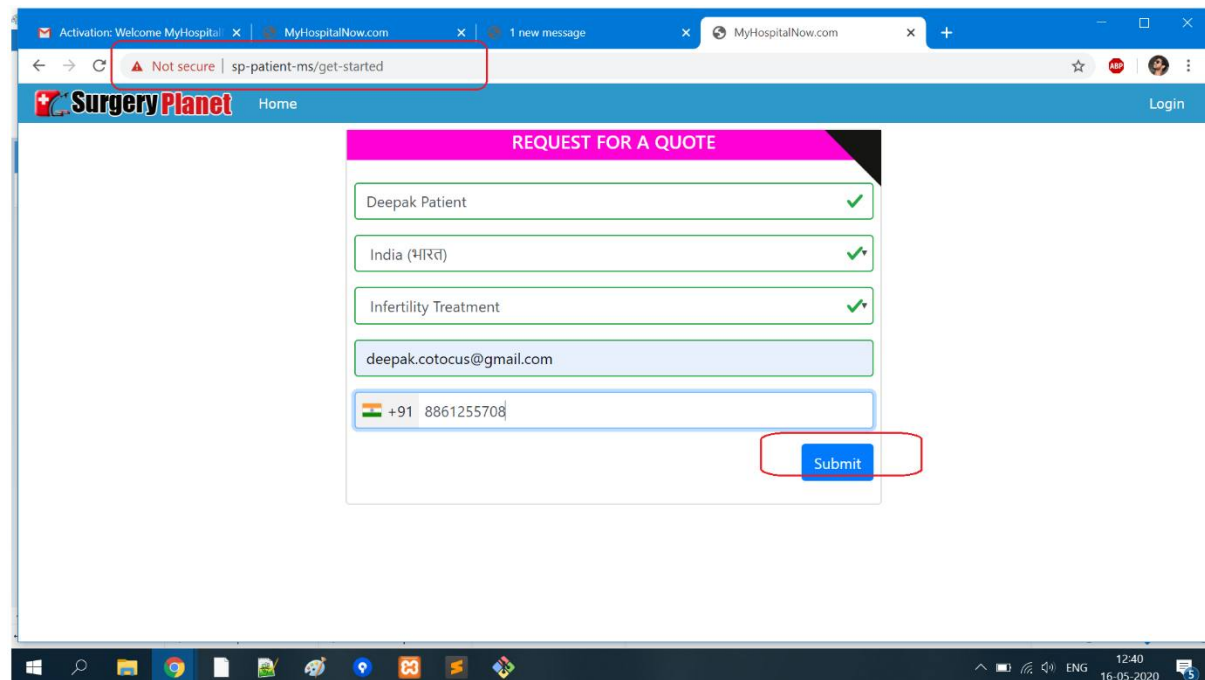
Activation: Welcome MyHospital ×
MyHospitalNow.com ×
1 new message ×
MyHospitalNow.com ×
+

Not secure | sp-patient-ms/get-started

ABP

Surgery Planet
Home
Login

REQUEST FOR A QUOTE

Deepak Patient

India (भारत)

Infertility Treatment

deepak.cotocus@gmail.com

+91 8861255708

Submit

ENG
12:40
16-05-2020
5